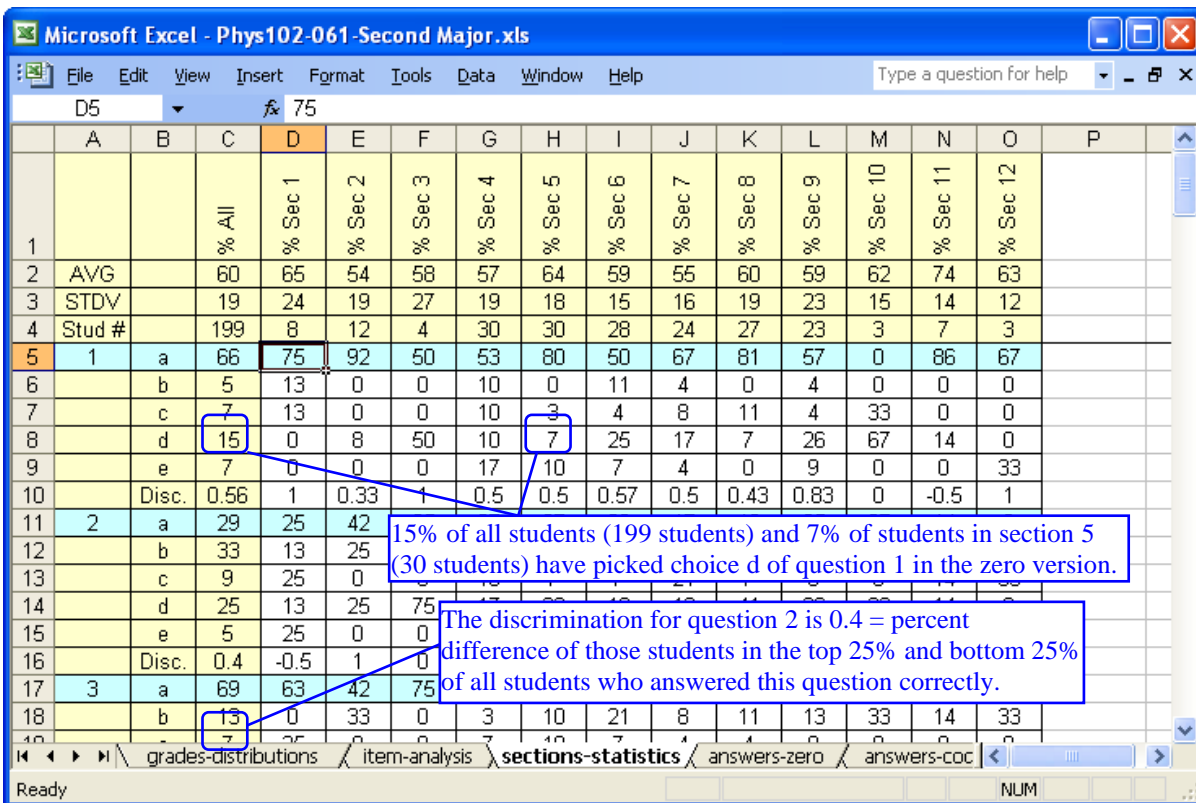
Microsoft Excel - Phys102-061-Second Major.xls

File Edit View Insert Format Tools Data Window Help

Type a question for help

D5 $f_x$ 75

| | A | B | C | D | E | F | G | H | I | J | K | L | M | N | O | P |
|---|---|---|---|---|---|---|---|---|---|---|---|---|---|---|---|---|
| 1 | | | % All | % Sec 1 | % Sec 2 | % Sec 3 | % Sec 4 | % Sec 5 | % Sec 6 | % Sec 7 | % Sec 8 | % Sec 9 | % Sec 10 | % Sec 11 | % Sec 12 | |
| 2 | AVG | | 60 | 65 | 54 | 58 | 57 | 64 | 59 | 55 | 60 | 59 | 62 | 74 | 63 | |
| 3 | STDV | | 19 | 24 | 19 | 27 | 19 | 18 | 15 | 16 | 19 | 23 | 15 | 14 | 12 | |
| 4 | Stud # | | 199 | 8 | 12 | 4 | 30 | 30 | 28 | 24 | 27 | 23 | 3 | 7 | 3 | |
| 5 | 1 | a | 66 | 75 | 92 | 50 | 53 | 80 | 50 | 67 | 81 | 57 | 0 | 86 | 67 | |
| 6 | | b | 5 | 13 | 0 | 0 | 10 | 0 | 11 | 4 | 0 | 4 | 0 | 0 | 0 | |
| 7 | | c | 7 | 13 | 0 | 0 | 10 | 3 | 4 | 8 | 11 | 4 | 33 | 0 | 0 | |
| 8 | | d | 15 | 0 | 8 | 50 | 10 | 7 | 25 | 17 | 7 | 26 | 67 | 14 | 0 | |
| 9 | | e | 7 | 0 | 0 | 0 | 17 | 10 | 7 | 4 | 0 | 9 | 0 | 0 | 33 | |
| 10 | | Disc. | 0.56 | 1 | 0.33 | 1 | 0.5 | 0.5 | 0.57 | 0.5 | 0.43 | 0.83 | 0 | -0.5 | 1 | |
| 11 | 2 | a | 29 | 25 | 42 | | | | | | | | | | | |
| 12 | | b | 33 | 13 | 25 | | | | | | | | | | | |
| 13 | | c | 9 | 25 | 0 | | | | | | | | | | | |
| 14 | | d | 25 | 13 | 25 | 75 | | | | | | | | | | |
| 15 | | e | 5 | 25 | 0 | 0 | | | | | | | | | | |
| 16 | | Disc. | 0.4 | -0.5 | 1 | 0 | | | | | | | | | | |
| 17 | 3 | a | 69 | 63 | 42 | 75 | | | | | | | | | | |
| 18 | | b | 13 | 0 | 33 | 0 | 3 | 10 | 21 | 8 | 11 | 13 | 33 | 14 | 33 | |
| 19 | | c | 7 | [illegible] | | | | | | | | | | | | |

15% of all students (199 students) and 7% of students in section 5 (30 students) have picked choice d of question 1 in the zero version.

The discrimination for question 2 is 0.4 = percent difference of those students in the top 25% and bottom 25% of all students who answered this question correctly.

grades-distributions / item-analysis / sections-statistics / answers-zero / answers-coc

Ready NUM